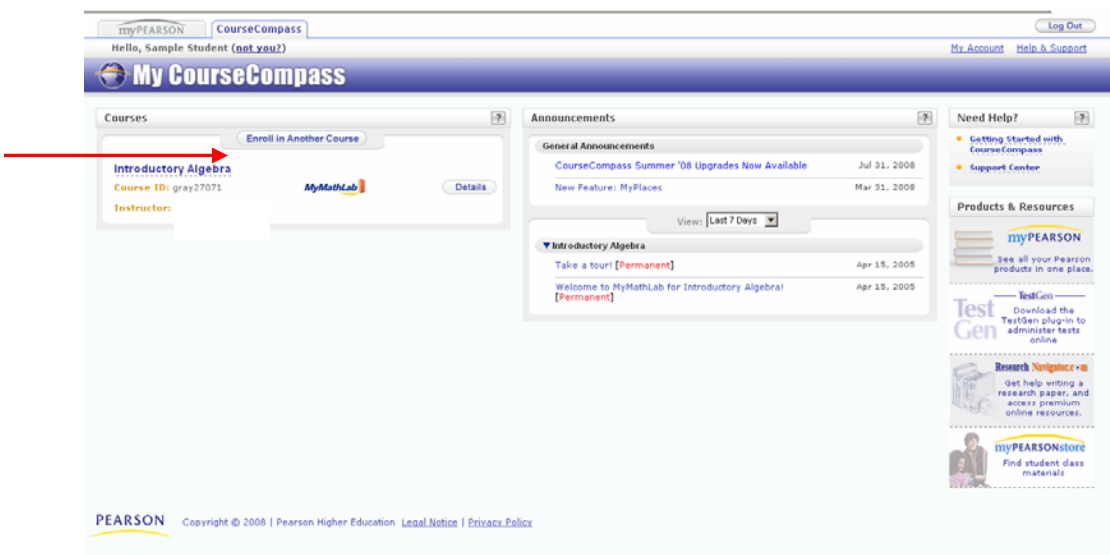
myPEARSON CourseCompass

Log Out

Hello, Sample Student (not you?)

My Account Help & Support

My CourseCompass

Courses ?

Enroll in Another Course

Introductory Algebra

Course ID: gray27071

MyMathLab

Details

Instructor:

Announcements ?

General Announcements

CourseCompass Summer '08 Upgrades Now Available Jul 31, 2008

New Feature: MyPlaces Mar 31, 2008

View: Last 7 Days

▼Introductory Algebra

Take a tour! [Permanent] Apr 15, 2005

Welcome to MyMathLab for Introductory Algebra! [Permanent] Apr 15, 2005

Need Help? ?

Getting Started with CourseCompass

Support Center

Products & Resources

myPEARSON

See all your Pearson products in one place.

Test Gen

TestGen

Download the TestGen plug-in to administer tests online

Research Navigator.com

Get help writing a research paper, and access premium online resources.

myPEARSONstore

Find student class materials

PEARSON

Copyright © 2008 | Pearson Higher Education Legal Notice | Privacy Policy